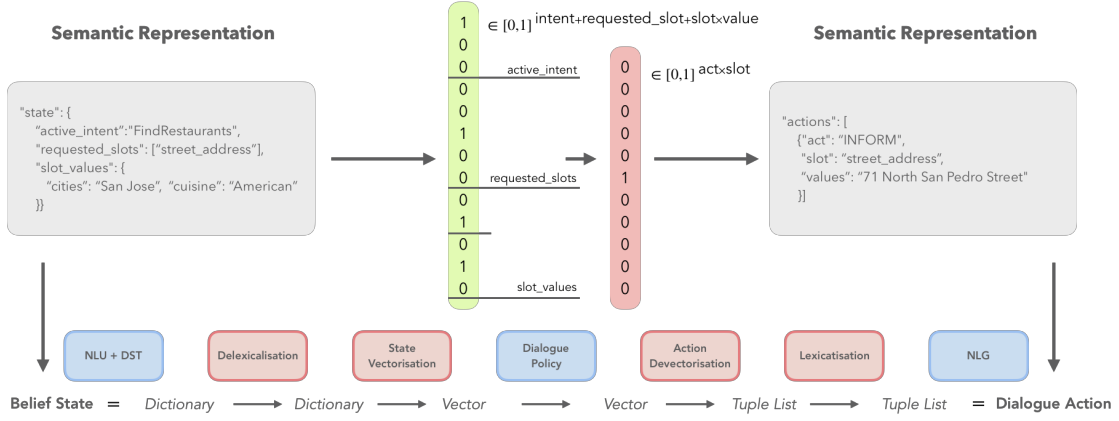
Semantic Representation

"state": {
"active_intent":"FindRestaurants",
"requested_slots": ["street_address"],
"slot_values": {
"cities": "San Jose", "cuisine": "American"
}}

1
0
0
0
0
1
0
0
0
1
0
1
0

$\in [0,1]^{intent+requested\_slot+slot \times value}$

active_intent

requested_slots

slot_values

0
0
0
0
0
1
0
0
0
0
0
0

$\in [0,1]^{act \times slot}$

Semantic Representation

"actions": [
{"act": "INFORM",
"slot": "street_address",
"values": "71 North San Pedro Street"
}]

NLU + DST

Delexicalisation

State Vectorisation

Dialogue Policy

Action Devectorisation

Lexicatisation

NLG

Belief State = Dictionary → Dictionary → Vector → Vector → Tuple List → Tuple List = Dialogue Action